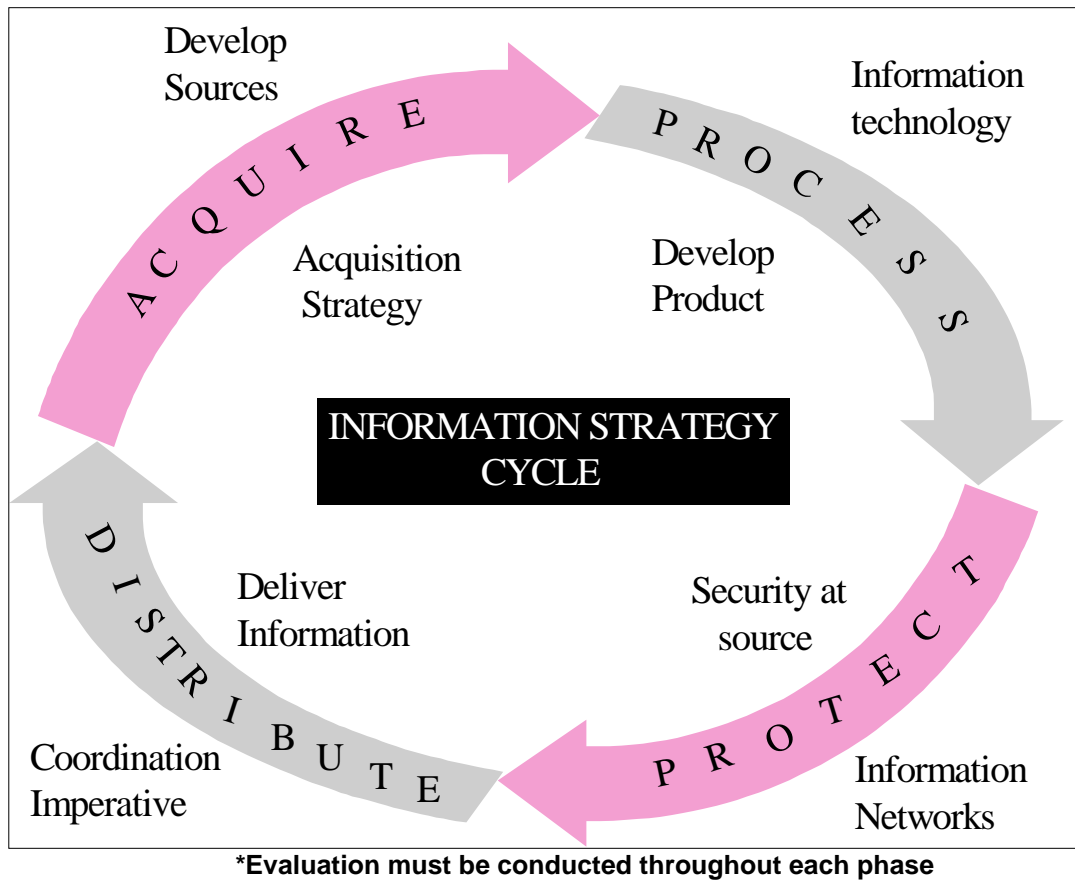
Develop Sources

ACQUIRE

PROCESS

Information technology

Acquisition Strategy

Develop Product

INFORMATION STRATEGY CYCLE

DISTRIBUTE

Deliver Information

Security at source

PROTECT

Coordination Imperative

Information Networks

*Evaluation must be conducted throughout each phase